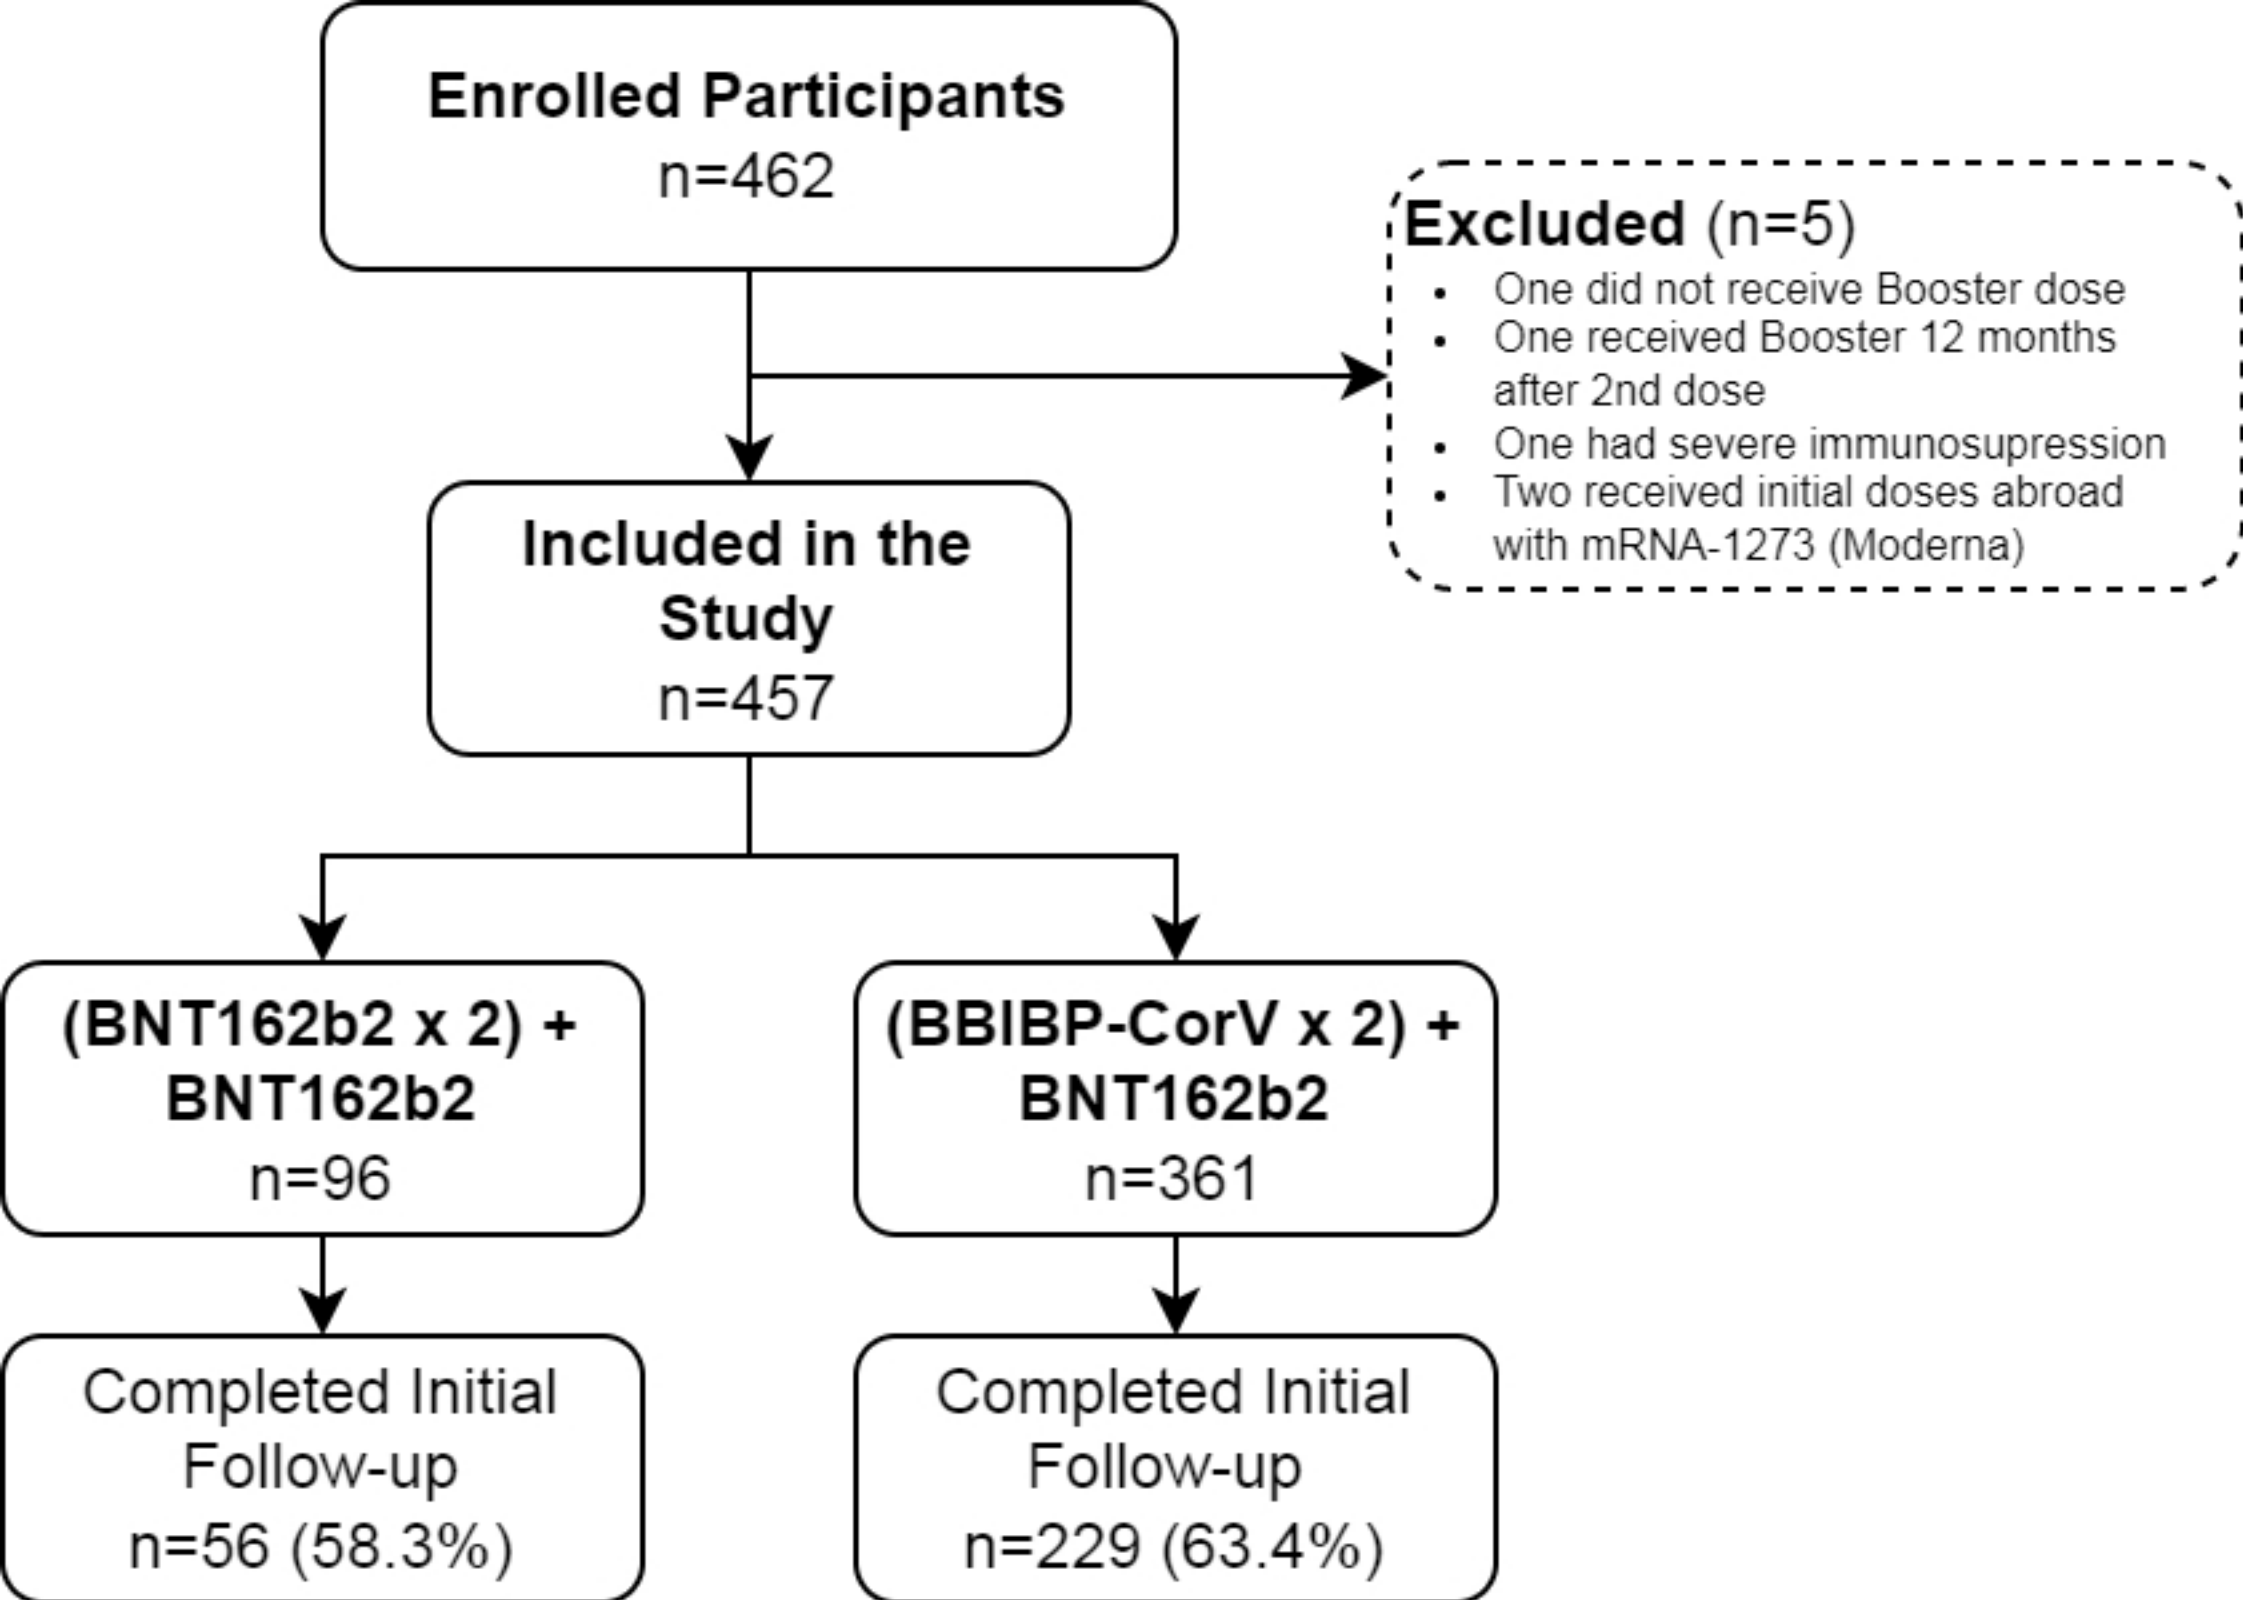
Enrolled Participants
n=462

Excluded (n=5)
- One did not receive Booster dose
- One received Booster 12 months after 2nd dose
- One had severe immunosupression
- Two received initial doses abroad with mRNA-1273 (Moderna)

Included in the Study
n=457

(BNT162b2 x 2) + BNT162b2
n=96

(BBIBP-CorV x 2) + BNT162b2
n=361

Completed Initial Follow-up
n=56 (58.3%)

Completed Initial Follow-up
n=229 (63.4%)